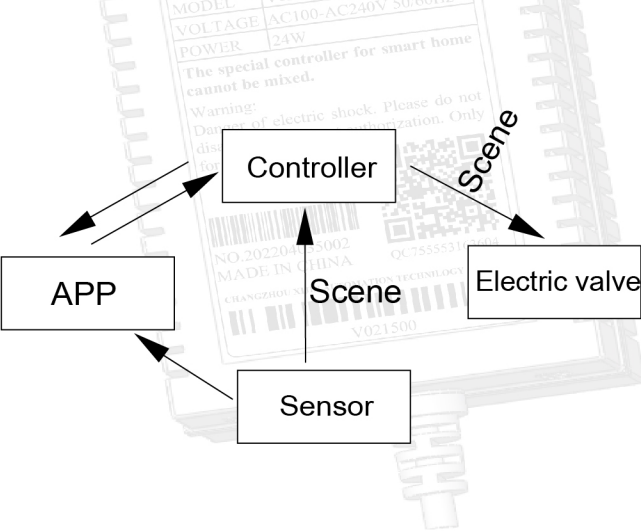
MODULE
VOLTAGE AC100-AC240V 50/60Hz
POWER 24W

The special controller for smart home cannot be mixed.

Warning:
Danger of electric shock. Please do not dis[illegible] authorization. Only fo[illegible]

NO.202204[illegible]5002
MADE IN CHINA
CHANGZHOU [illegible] TION TECHNOLOGY
QC755553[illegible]604
V021500

Controller

Scene

APP

Scene

Electric valve

Sensor